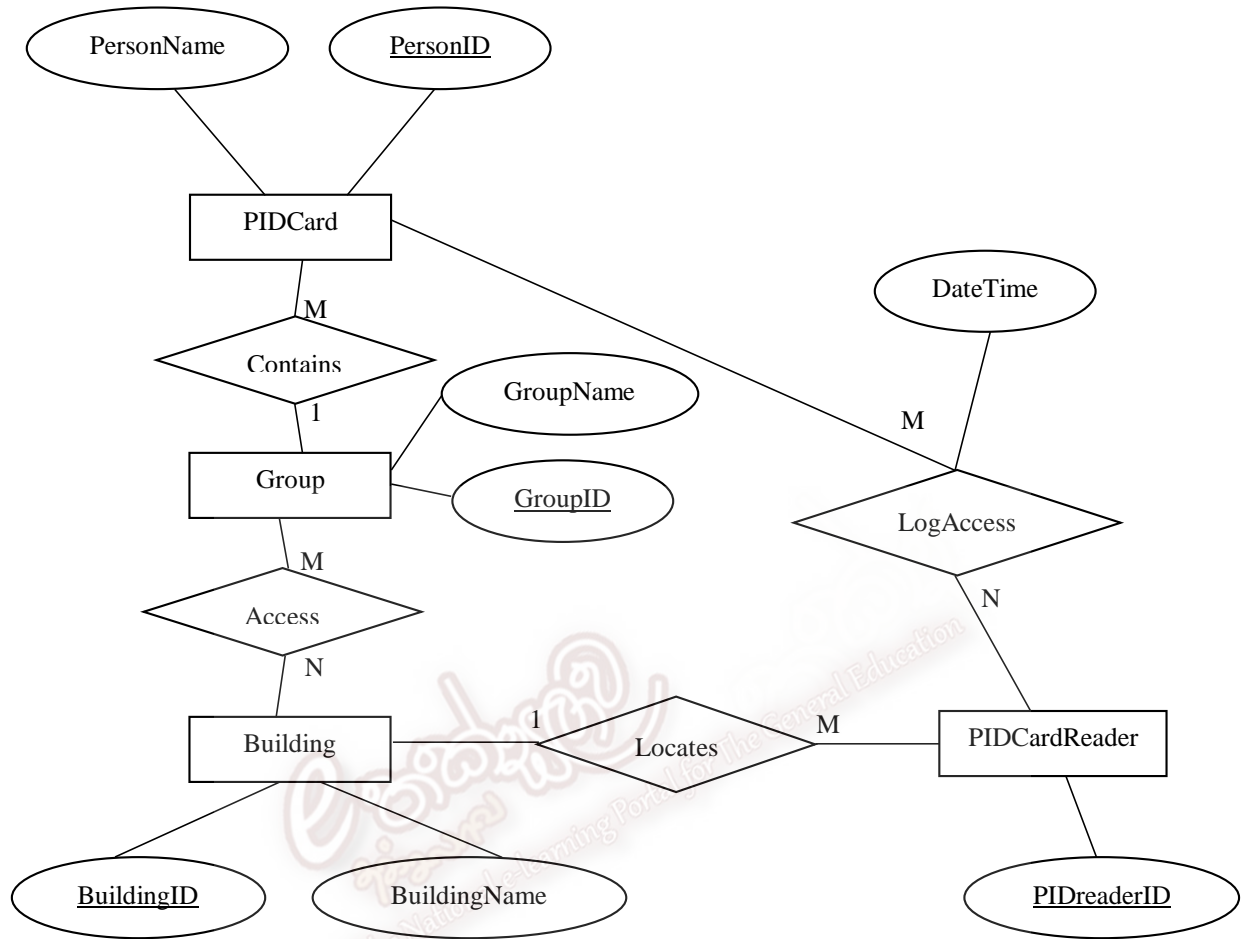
PersonName

PersonID

PIDCard

M

Contains

1

GroupName

Group

GroupID

M

Access

N

Building

1

Locates

M

PIDCardReader

BuildingID

BuildingName

PIDreaderID

DateTime

M

LogAccess

N

National e-learning Portal for The General Education